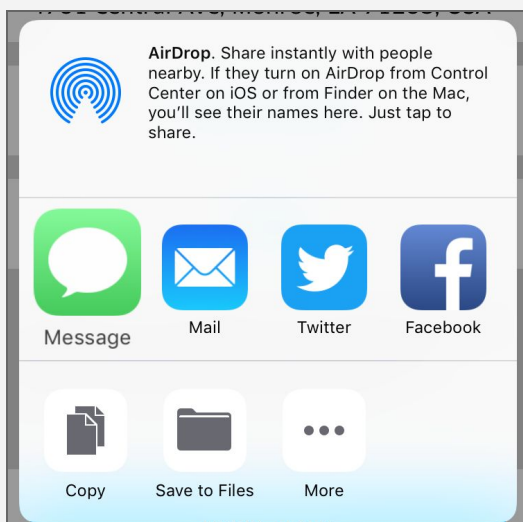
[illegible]

AirDrop. Share instantly with people nearby. If they turn on AirDrop from Control Center on iOS or from Finder on the Mac, you'll see their names here. Just tap to share.

Message

Mail

Twitter

Facebook

Copy

Save to Files

More